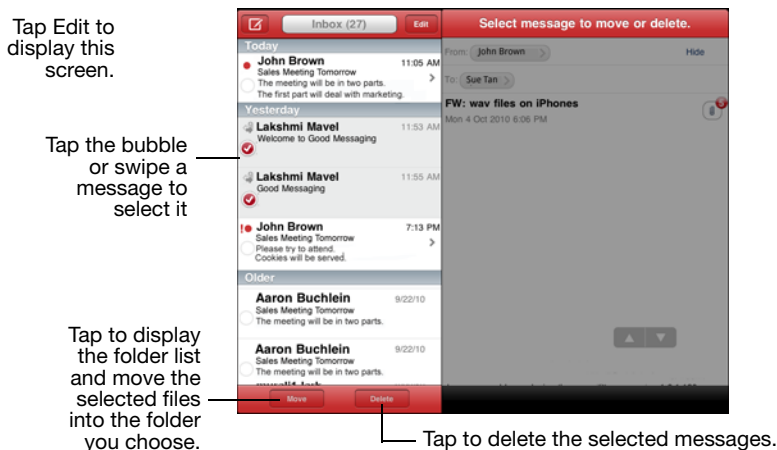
Tap Edit to display this screen.

Tap the bubble or swipe a message to select it

Tap to display the folder list and move the selected files into the folder you choose.

Inbox (27)

Edit

Today

John Brown
11:05 AM
Sales Meeting Tomorrow
The meeting will be in two parts.
The first part will deal with marketing.

Yesterday

Lakshmi Mavel
11:53 AM
Welcome to Good Messaging

Lakshmi Mavel
11:55 AM
Good Messaging

John Brown
7:13 PM
Sales Meeting Tomorrow
Please try to attend.
Cookies will be served.

Older

Aaron Buchlein
9/22/10
Sales Meeting Tomorrow
The meeting will be in two parts.

Aaron Buchlein
9/22/10
Sales Meeting Tomorrow
The meeting will be in two parts.

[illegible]

Move

Delete

Select message to move or delete.

From: John Brown

Hide

To: Sue Tan

FW: wav files on iPhones

Mon 4 Oct 2010 6:06 PM

Tap to delete the selected messages.